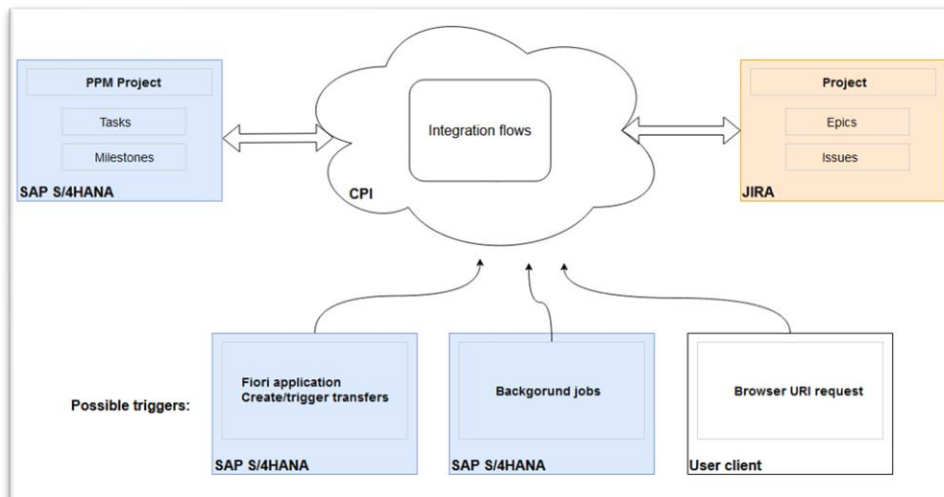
PPM Project

Tasks

Milestones

SAP S/4HANA

Integration flows

CPI

Project

Epics

Issues

JIRA

Possible triggers:

Fiori application
Create/trigger transfers

SAP S/4HANA

Backgorund jobs

SAP S/4HANA

Browser URI request

User client